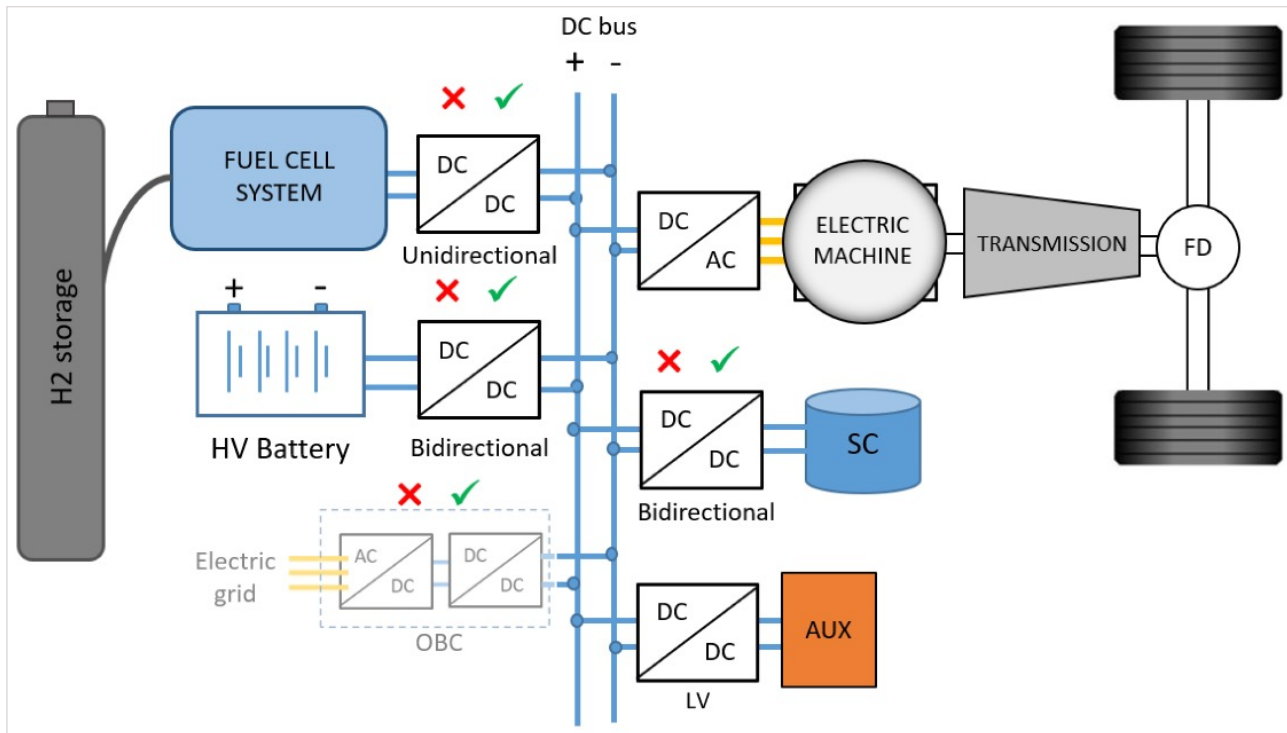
DC bus
+ -
H2 storage
FUEL CELL SYSTEM
✗ ✓
DC
DC
Unidirectional
DC
AC
ELECTRIC MACHINE
TRANSMISSION
FD
+ -
✗ ✓
DC
DC
HV Battery
Bidirectional
✗ ✓
DC
DC
SC
Bidirectional
✗ ✓
Electric grid
AC
DC
DC
DC
OBC
DC
DC
AUX
LV